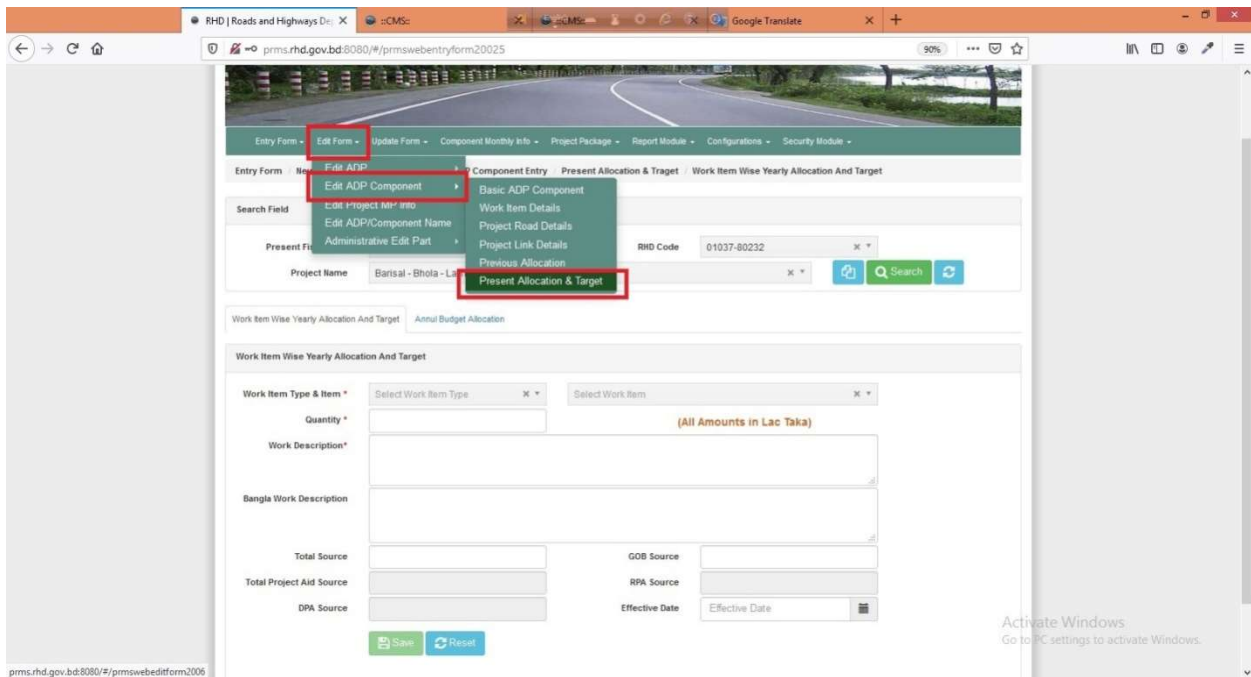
RHD | Roads and Highways De ×
::CMS::
::CMS::
Google Translate
prms.rhd.gov.bd:8080/#/prmswebentryform20025
90%

Entry Form - Edit Form - Update Form - Component Monthly Info - Project Package - Report Module - Configurations - Security Module -

Entry Form / Ne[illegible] Edit ADP
P Component Entry / Present Allocation & Traget / Work Item Wise Yearly Allocation And Target

Edit ADP Component
Edit Project MP Info
Edit ADP/Component Name
Administrative Edit Part

Basic ADP Component
Work Item Details
Project Road Details
Project Link Details
Previous Allocation
Present Allocation & Target

Search Field

Present Fi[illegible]
RHD Code 01037-80232
Project Name Barisal - Bhola - La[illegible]
Search

Work Item Wise Yearly Allocation And Target Annul Budget Allocation

Work Item Wise Yearly Allocation And Target

Work Item Type & Item * Select Work Item Type Select Work Item
Quantity *
(All Amounts in Lac Taka)
Work Description*
Bangla Work Description
Total Source
GOB Source
Total Project Aid Source
RPA Source
DPA Source
Effective Date Effective Date

Save Reset

Activate Windows
Go to PC settings to activate Windows.

prms.rhd.gov.bd:8080/#/prmswebeditform2006